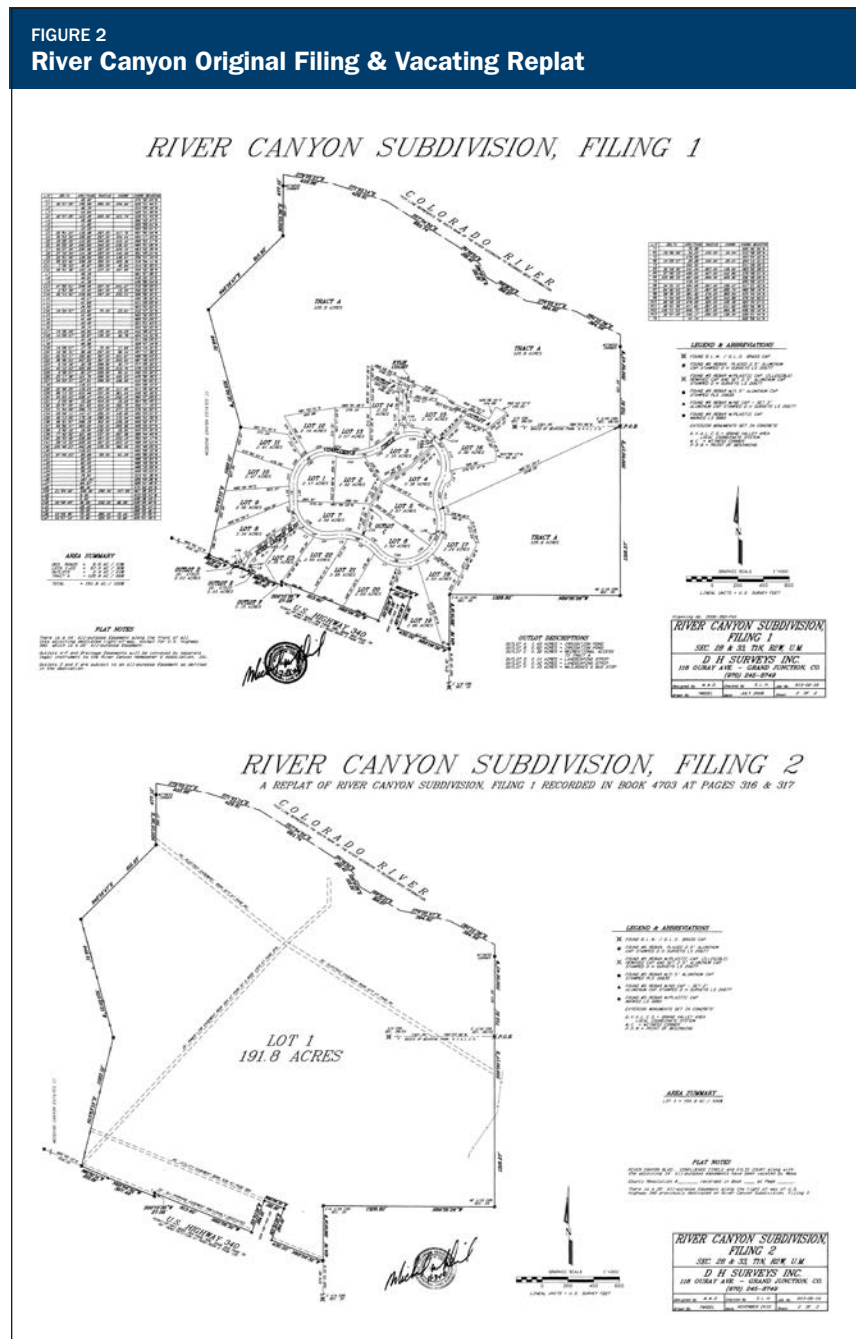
FIGURE 2
River Canyon Original Filing & Vacating Replat

RIVER CANYON SUBDIVISION, FILING 1

COLORADO RIVER

TRACT A

TRACT A

LEGEND & ABBREVIATIONS

LOT 1
LOT 2
LOT 3
LOT 4
LOT 5
LOT 6
LOT 7
LOT 8
LOT 9
LOT 10
LOT 11
LOT 12
LOT 13
LOT 14
LOT 15
LOT 16
LOT 17
LOT 18
LOT 19
LOT 20
LOT 21
LOT 22
LOT 23

TRACT A

AREA SUMMARY

U.S. HIGHWAY 340

PLAT NOTES

OUTLOT DESCRIPTIONS

RIVER CANYON SUBDIVISION, FILING 1
SEC. 28 & 33, T1N, R2W, U.M.
D H SURVEYS INC.
118 OURAY AVE. - GRAND JUNCTION, CO.
(970) 245-8749

RIVER CANYON SUBDIVISION, FILING 2
A REPLAT OF RIVER CANYON SUBDIVISION, FILING 1 RECORDED IN BOOK 4703 AT PAGES 316 & 317

COLORADO RIVER

LEGEND & ABBREVIATIONS

LOT 1
191.8 ACRES

AREA SUMMARY

PLAT NOTES

U.S. HIGHWAY 340

RIVER CANYON SUBDIVISION, FILING 2
SEC. 28 & 33, T1N, R2W, U.M.
D H SURVEYS INC.
118 OURAY AVE. - GRAND JUNCTION, CO.
(970) 245-8749